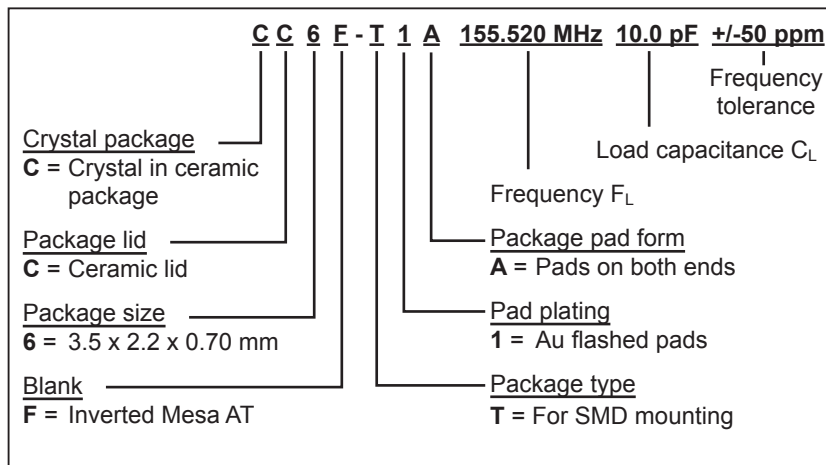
C C 6 F - T 1 A 155.520 MHz 10.0 pF +/-50 ppm

Frequency tolerance

Load capacitance $C_L$

Frequency $F_L$

Crystal package
**C** = Crystal in ceramic package

Package lid
**C** = Ceramic lid

Package size
**6** = 3.5 x 2.2 x 0.70 mm

Blank
**F** = Inverted Mesa AT

Package pad form
**A** = Pads on both ends

Pad plating
**1** = Au flashed pads

Package type
**T** = For SMD mounting